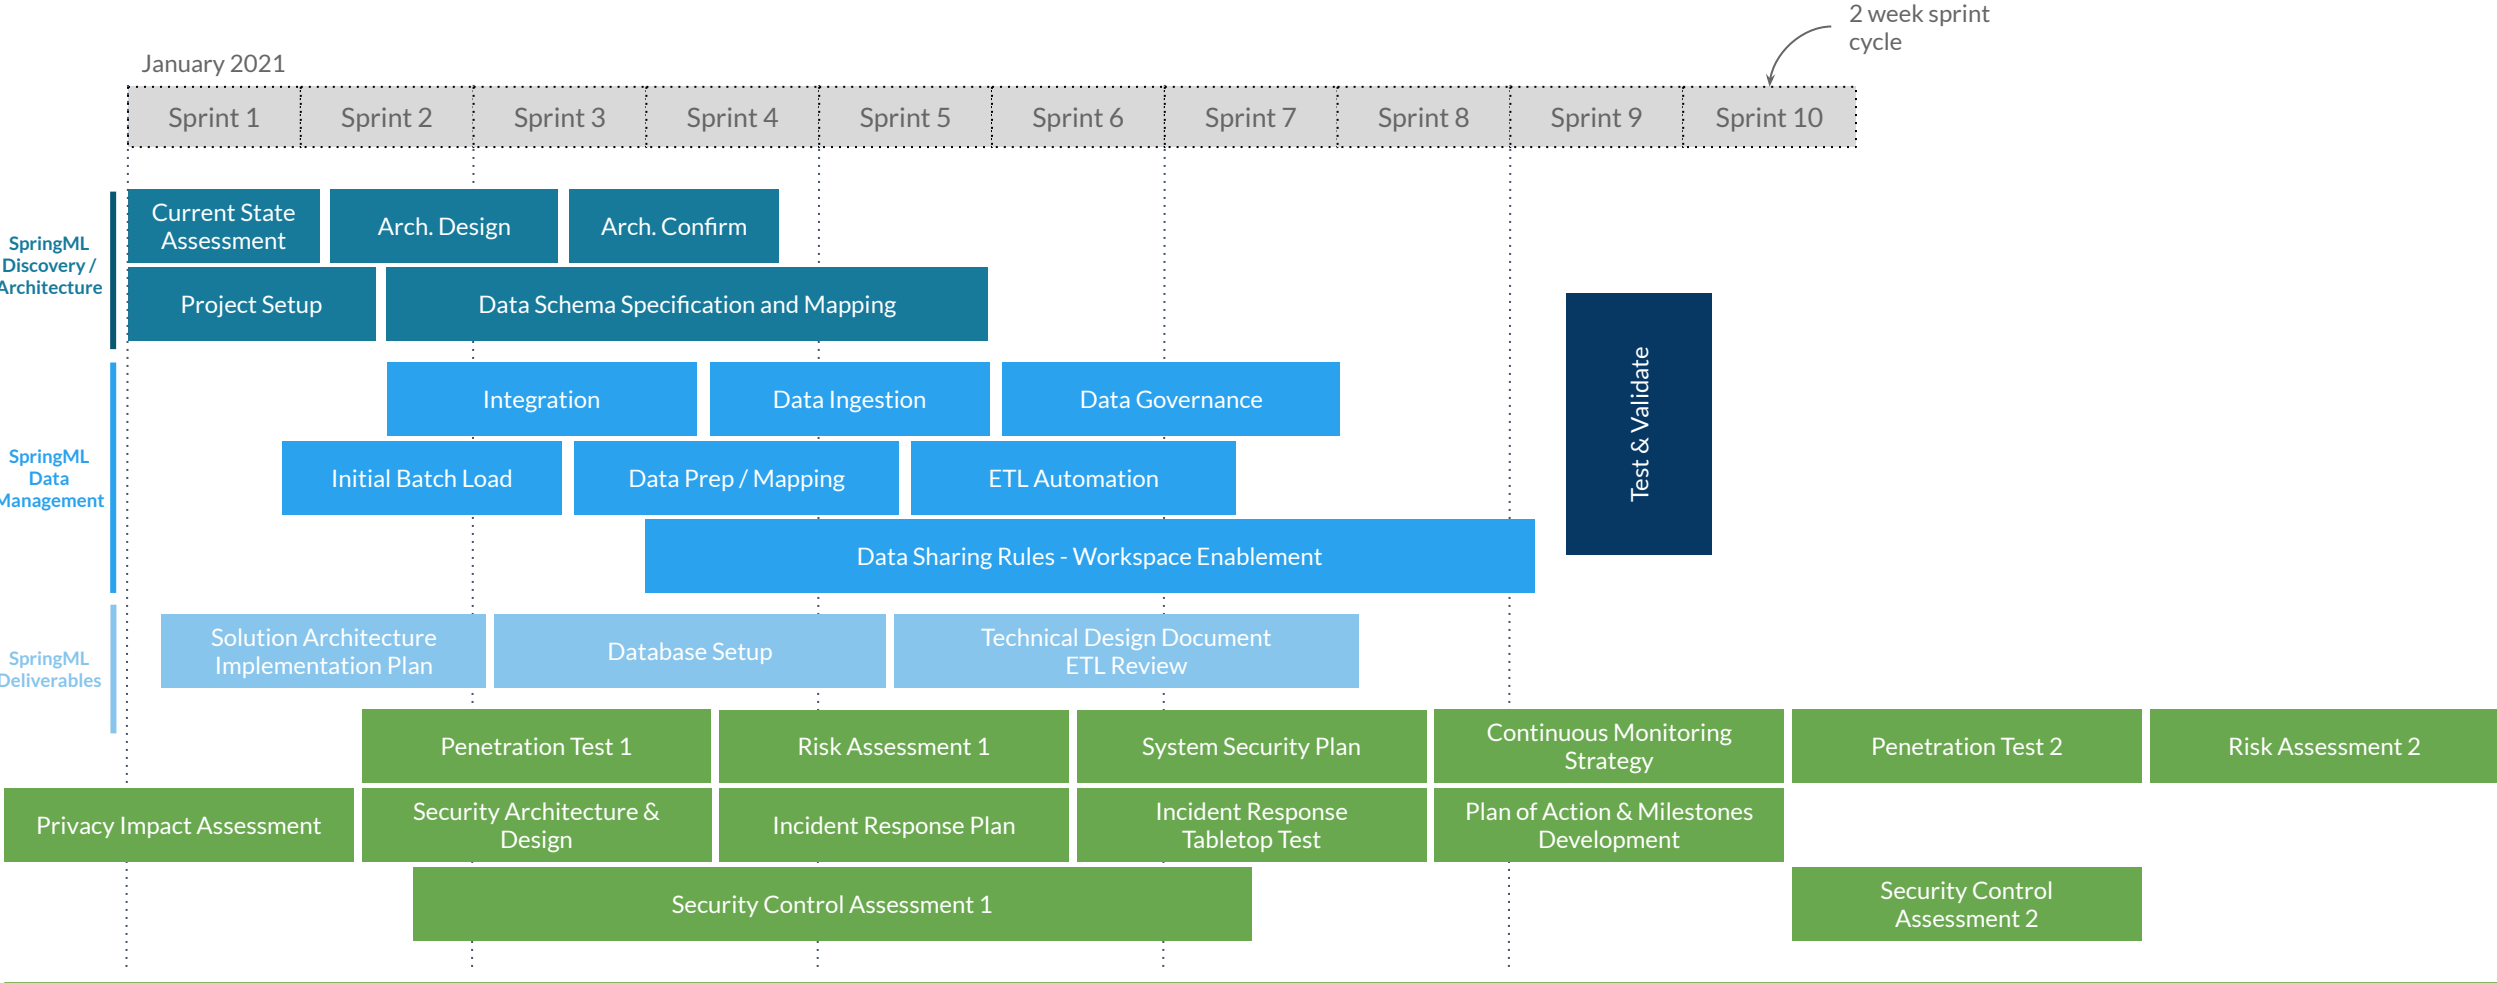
2 week sprint cycle

January 2021

| Sprint 1 | Sprint 2 | Sprint 3 | Sprint 4 | Sprint 5 | Sprint 6 | Sprint 7 | Sprint 8 | Sprint 9 | Sprint 10 |
|---|---|---|---|---|---|---|---|---|---|

SpringML Discovery / Architecture

Current State Assessment
Arch. Design
Arch. Confirm
Project Setup
Data Schema Specification and Mapping

SpringML Data Management

Integration
Data Ingestion
Data Governance
Initial Batch Load
Data Prep / Mapping
ETL Automation
Data Sharing Rules - Workspace Enablement

Test & Validate

SpringML Deliverables

Solution Architecture Implementation Plan
Database Setup
Technical Design Document ETL Review

Penetration Test 1
Risk Assessment 1
System Security Plan
Continuous Monitoring Strategy
Penetration Test 2
Risk Assessment 2
Privacy Impact Assessment
Security Architecture & Design
Incident Response Plan
Incident Response Tabletop Test
Plan of Action & Milestones Development
Security Control Assessment 1
Security Control Assessment 2